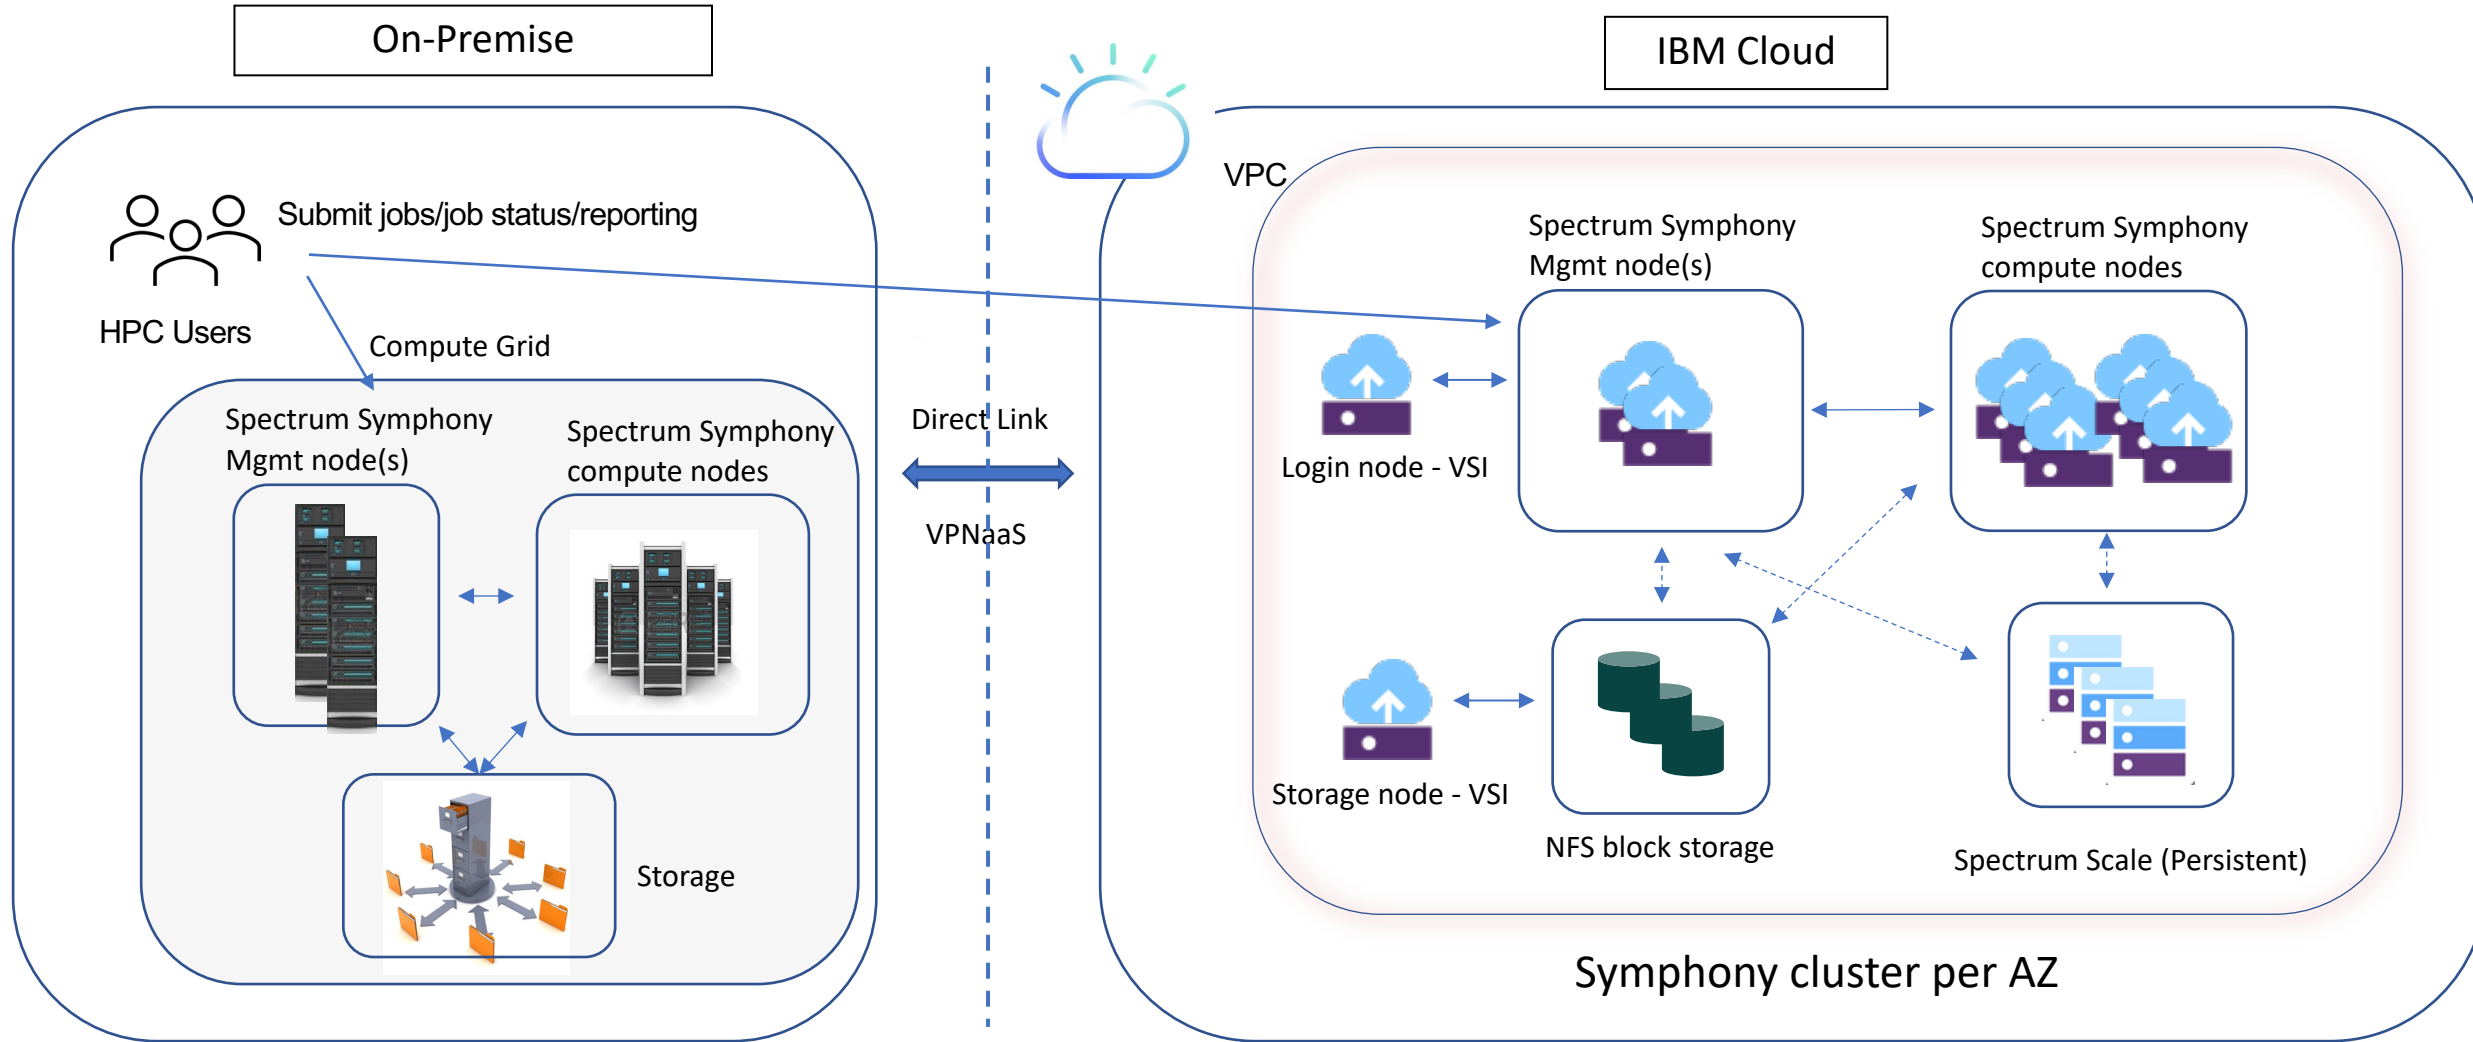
On-Premise

IBM Cloud

Submit jobs/job status/reporting

HPC Users

Compute Grid

Spectrum Symphony Mgmt node(s)

Spectrum Symphony compute nodes

Storage

Direct Link

VPNaaS

VPC

Spectrum Symphony Mgmt node(s)

Spectrum Symphony compute nodes

Login node - VSI

Storage node - VSI

NFS block storage

Spectrum Scale (Persistent)

Symphony cluster per AZ